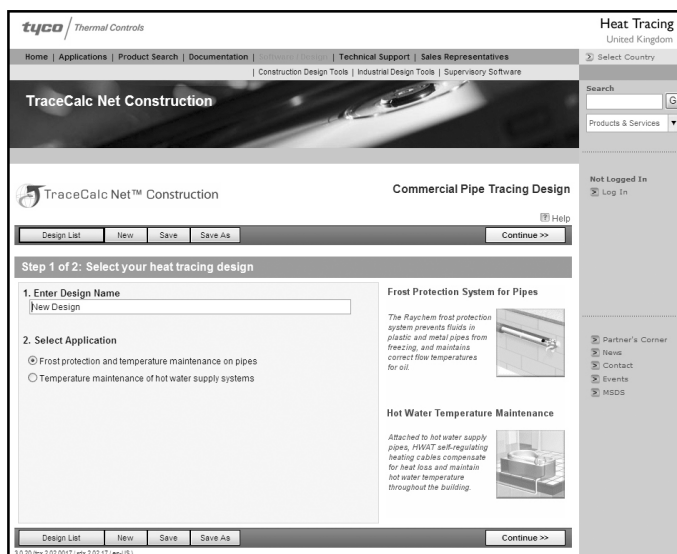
tyco | Thermal Controls

Heat Tracing
United Kingdom

Home | Applications | Product Search | Documentation | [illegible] | Technical Support | Sales Representatives
| Construction Design Tools | Industrial Design Tools | Supervisory Software

Select Country

TraceCalc Net Construction

Search
G
Products & Services

TraceCalc Net™ Construction

Commercial Pipe Tracing Design

Help

Not Logged In
Log In

Design List | New | Save | Save As | Continue >>

Step 1 of 2: Select your heat tracing design

1. Enter Design Name
New Design

2. Select Application
Frost protection and temperature maintenance on pipes
Temperature maintenance of hot water supply systems

Frost Protection System for Pipes

The Raychem frost protection system prevents fluids in plastic and metal pipes from freezing, and maintains correct flow temperatures for oil.

Hot Water Temperature Maintenance

Attached to hot water supply pipes, HWAT self-regulating heating cables compensate for heat loss and maintain hot water temperature throughout the building.

Partner's Corner
News
Contact
Events
MSDS

Design List | New | Save | Save As | Continue >>

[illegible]